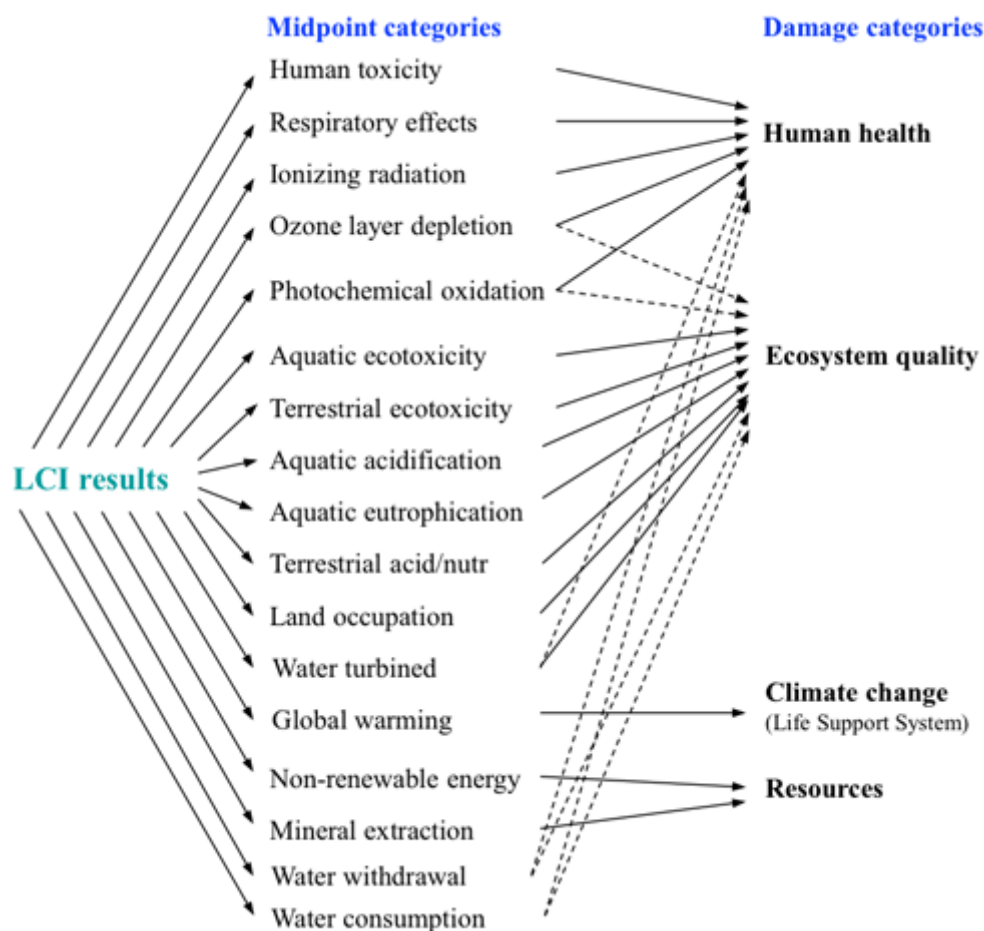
Midpoint categories

Damage categories

LCI results

Human toxicity
Respiratory effects
Ionizing radiation
Ozone layer depletion
Photochemical oxidation
Aquatic ecotoxicity
Terrestrial ecotoxicity
Aquatic acidification
Aquatic eutrophication
Terrestrial acid/nutr
Land occupation
Water turbined
Global warming
Non-renewable energy
Mineral extraction
Water withdrawal
Water consumption

Human health

Ecosystem quality

Climate change
(Life Support System)

Resources